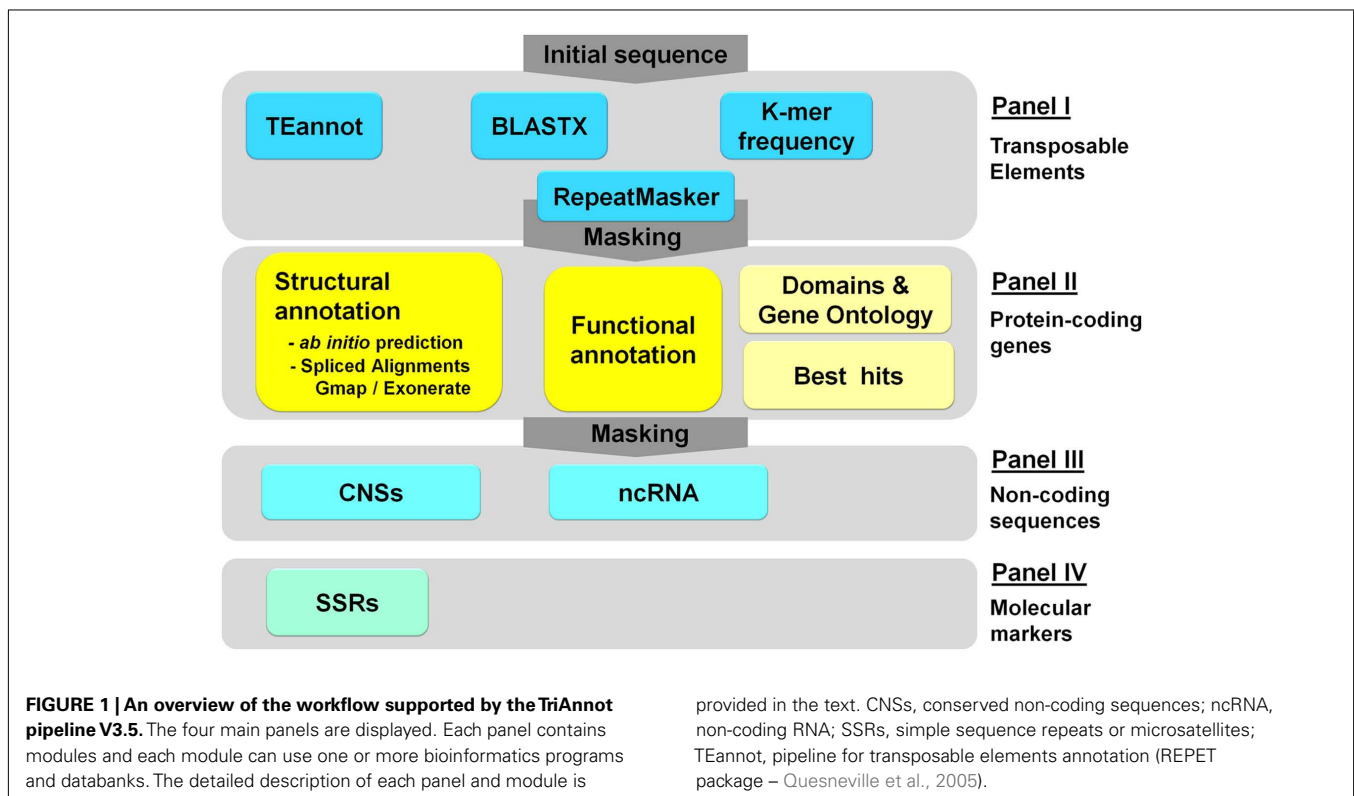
Initial sequence

TEannot

BLASTX

K-mer frequency

Panel I

Transposable Elements

RepeatMasker

Masking

Structural annotation
- ab initio prediction
- Spliced Alignments Gmap / Exonerate

Functional annotation

Domains & Gene Ontology

Best hits

Panel II

Protein-coding genes

Masking

CNSs

ncRNA

Panel III

Non-coding sequences

SSRs

Panel IV

Molecular markers

**FIGURE 1 | An overview of the workflow supported by the TriAnnot pipeline V3.5.** The four main panels are displayed. Each panel contains modules and each module can use one or more bioinformatics programs and databanks. The detailed description of each panel and module is provided in the text. CNSs, conserved non-coding sequences; ncRNA, non-coding RNA; SSRs, simple sequence repeats or microsatellites; TEannot, pipeline for transposable elements annotation (REPET package – Quesneville et al., 2005).